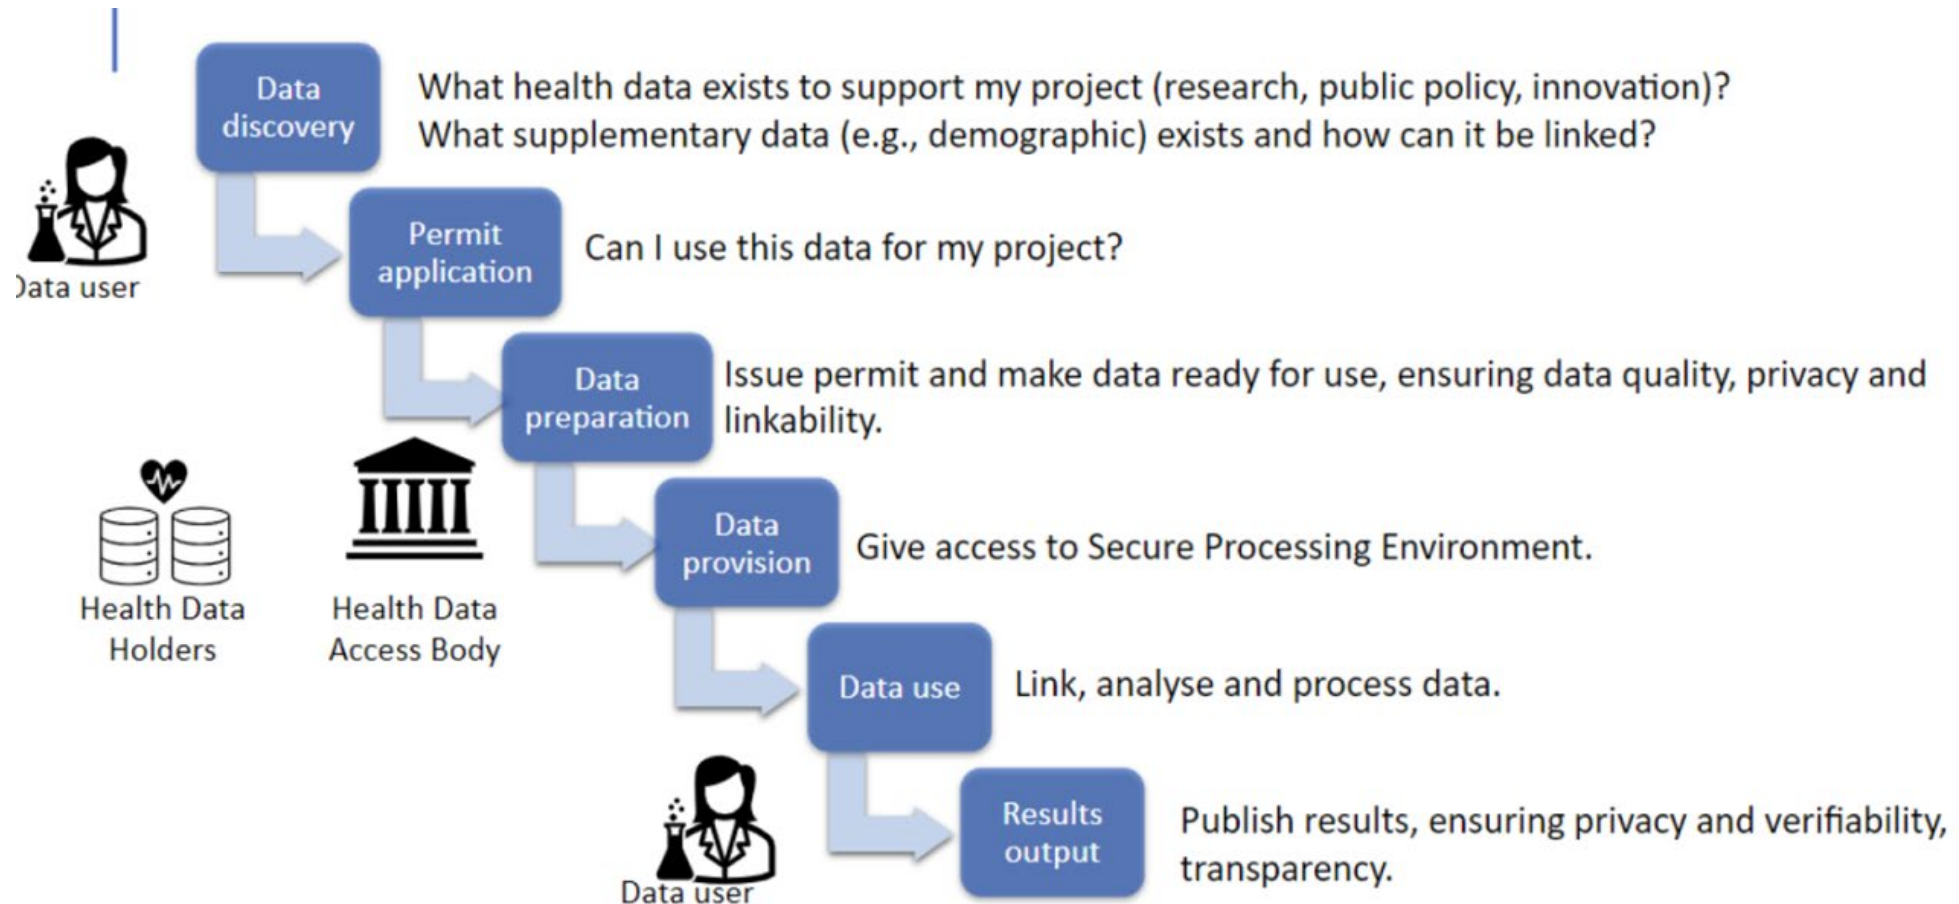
Data discovery

What health data exists to support my project (research, public policy, innovation)?
What supplementary data (e.g., demographic) exists and how can it be linked?

Data user

Permit application

Can I use this data for my project?

Data preparation

Issue permit and make data ready for use, ensuring data quality, privacy and linkability.

Health Data Holders

Health Data Access Body

Data provision

Give access to Secure Processing Environment.

Data use

Link, analyse and process data.

Results output

Publish results, ensuring privacy and verifiability, transparency.

Data user